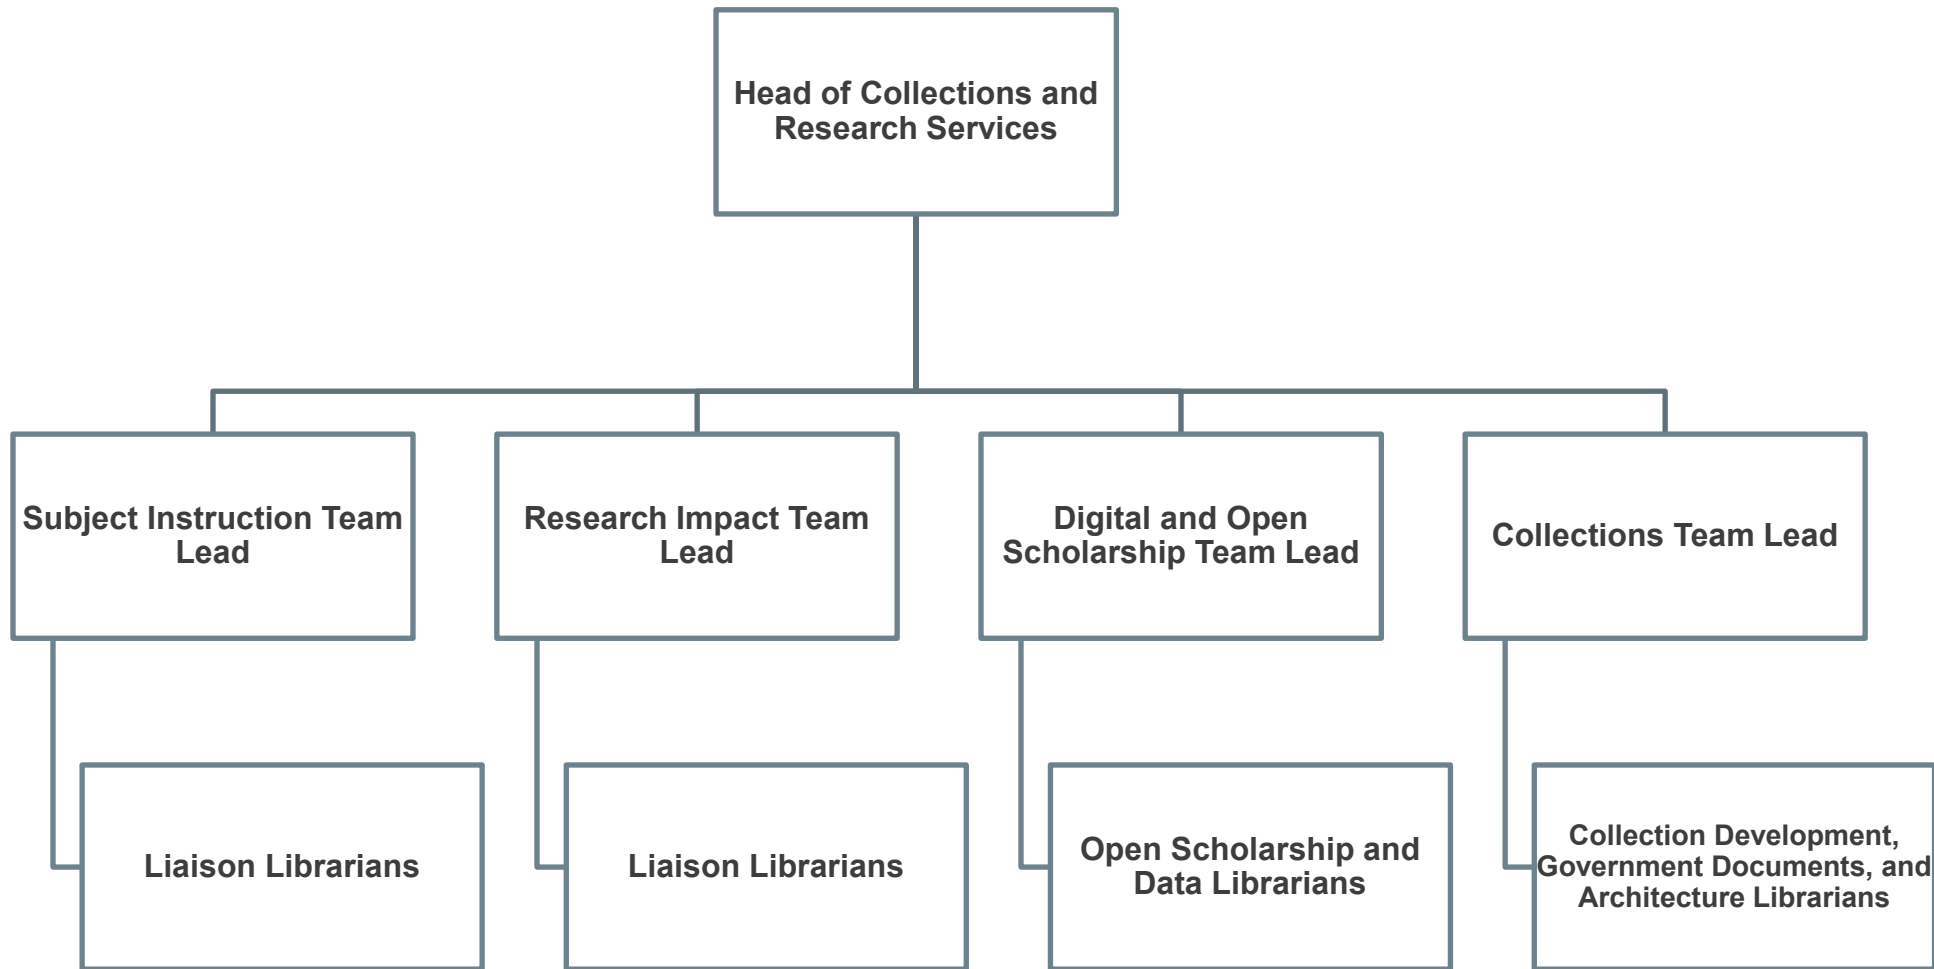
Head of Collections and Research Services

Subject Instruction Team Lead

Research Impact Team Lead

Digital and Open Scholarship Team Lead

Collections Team Lead

Liaison Librarians

Liaison Librarians

Open Scholarship and Data Librarians

Collection Development, Government Documents, and Architecture Librarians